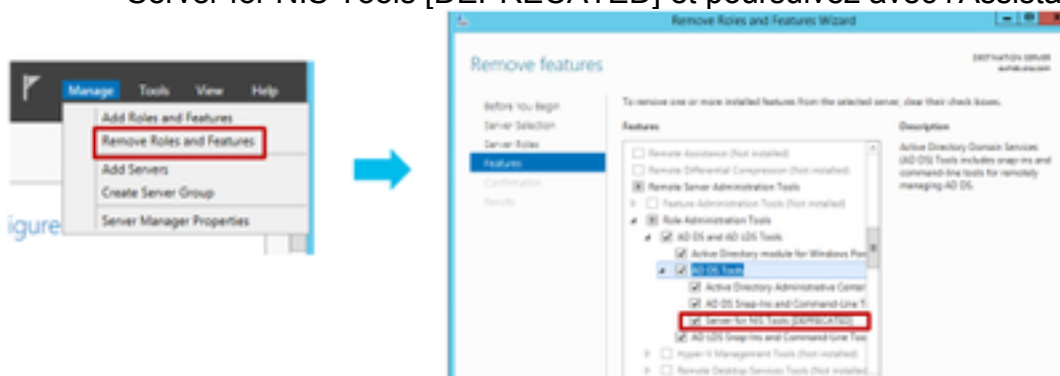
Server for NIS Tools [DEPRECATED] et poursuivez avec l'Assista

Manage Tools View Help

Add Roles and Features

Remove Roles and Features

Add Servers

Create Server Group

Server Manager Properties

igure

Remove Roles and Features Wizard

Remove features

DESTINATION SERVER

Before You Begin

Server Selection

Server Roles

Features

Confirmation

Results

To remove one or more installed features from the selected server, clear their check boxes.

Features

Remote Assistance (Not installed)

Remote Differential Compression (Not installed)

Remote Server Administration Tools

Feature Administration Tools (Not installed)

Role Administration Tools

AD DS and AD LDS Tools

Active Directory module for Windows Pow

AD DS Tools

Active Directory Administrative Center

AD DS Snap-Ins and Command-Line T

Server for NIS Tools [DEPRECATED]

AD LDS Snap-Ins and Command-Line Too

Hyper-V Management Tools (Not installed)

Remote Desktop Services Tools (Not installed)

Description

Active Directory Domain Services (AD DS) Tools includes snap-ins and command-line tools for remotely managing AD DS.